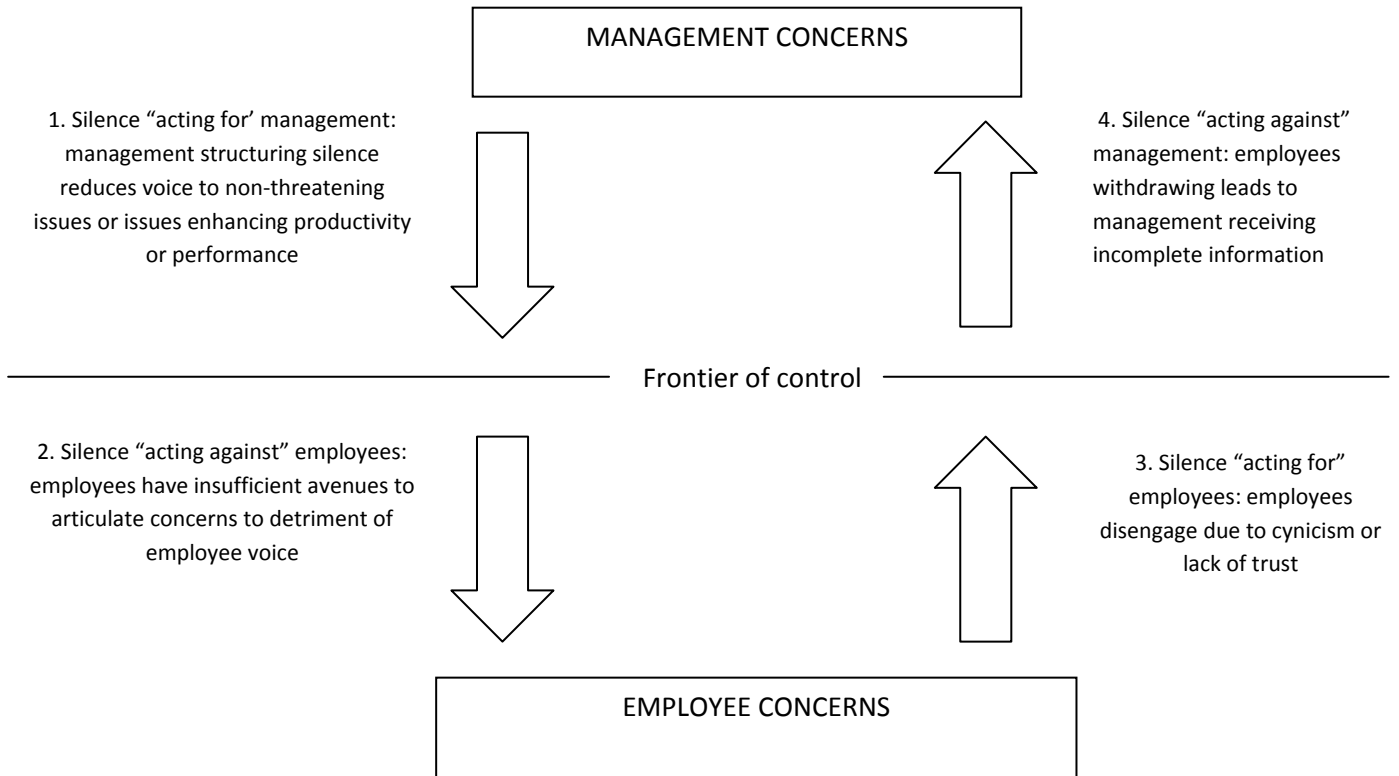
MANAGEMENT CONCERNS

1. Silence “acting for’ management: management structuring silence reduces voice to non-threatening issues or issues enhancing productivity or performance

4. Silence “acting against” management: employees withdrawing leads to management receiving incomplete information

Frontier of control

2. Silence “acting against” employees: employees have insufficient avenues to articulate concerns to detriment of employee voice

3. Silence “acting for” employees: employees disengage due to cynicism or lack of trust

EMPLOYEE CONCERNS